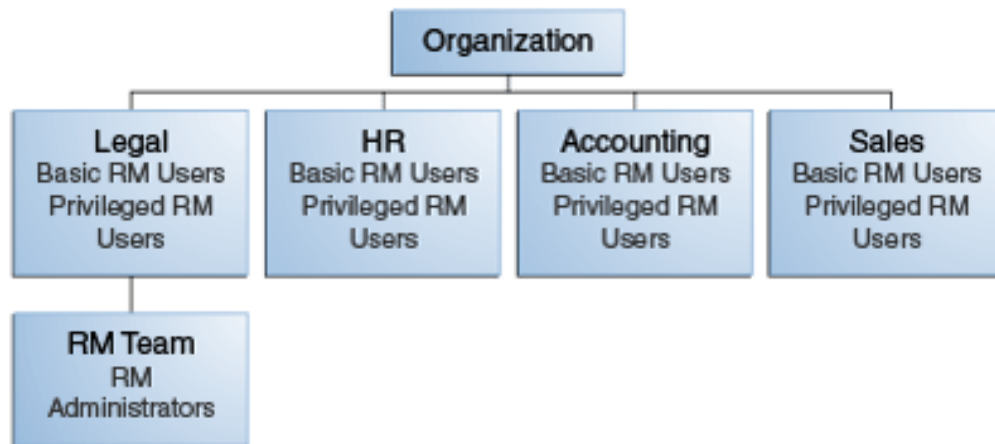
Organization

Legal
Basic RM Users
Privileged RM Users

HR
Basic RM Users
Privileged RM Users

Accounting
Basic RM Users
Privileged RM Users

Sales
Basic RM Users
Privileged RM Users

RM Team
RM Administrators